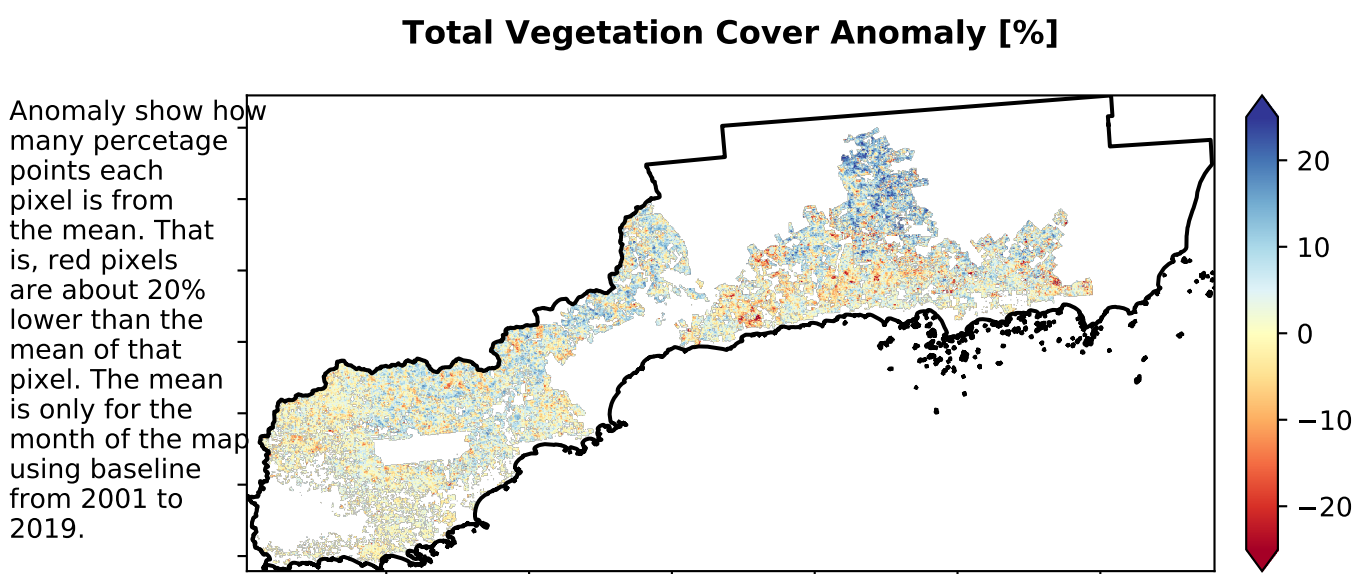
Total Vegetation Cover Anomaly [%]

Anomaly show how many percetage points each pixel is from the mean. That is, red pixels are about 20% lower than the mean of that pixel. The mean is only for the month of the map using baseline from 2001 to 2019.

20
10
0
−10
−20